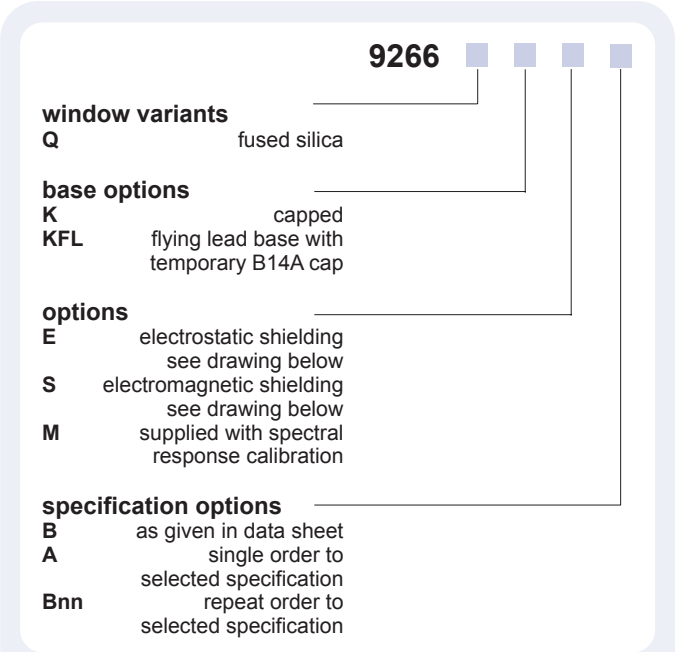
9266

**window variants**
**Q** fused silica

**base options**
**K** capped
**KFL** flying lead base with temporary B14A cap

**options**
**E** electrostatic shielding see drawing below
**S** electromagnetic shielding see drawing below
**M** supplied with spectral response calibration

**specification options**
**B** as given in data sheet
**A** single order to selected specification
**Bnn** repeat order to selected specification